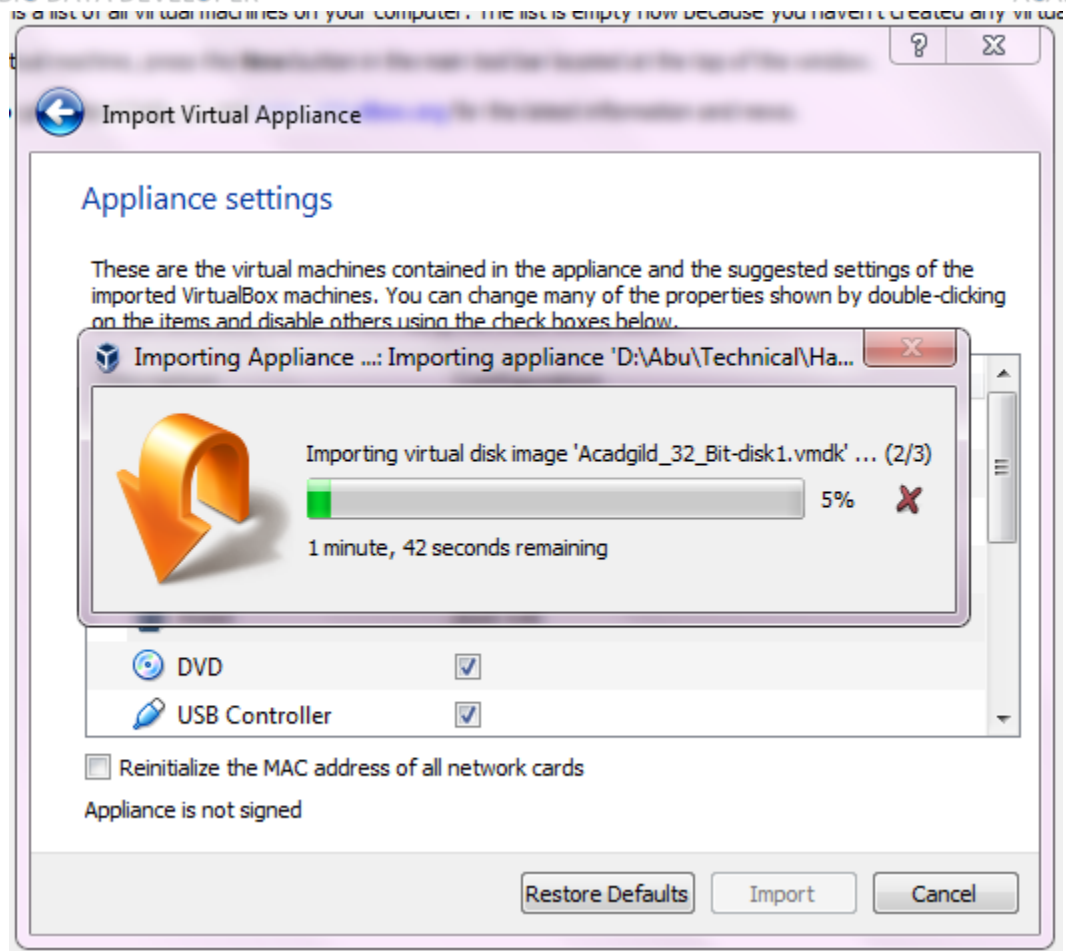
is a list of all virtual machines on your computer. The list is empty now because you haven't created any virtua

?

Import Virtual Appliance

Appliance settings

These are the virtual machines contained in the appliance and the suggested settings of the imported VirtualBox machines. You can change many of the properties shown by double-clicking on the items and disable others using the check boxes below.

Importing Appliance ...: Importing appliance 'D:\Abu\Technical\Ha...

Importing virtual disk image 'Acadgild_32_Bit-disk1.vmdk' ... (2/3)

5%

1 minute, 42 seconds remaining

DVD

USB Controller

Reinitialize the MAC address of all network cards

Appliance is not signed

Restore Defaults

Import

Cancel